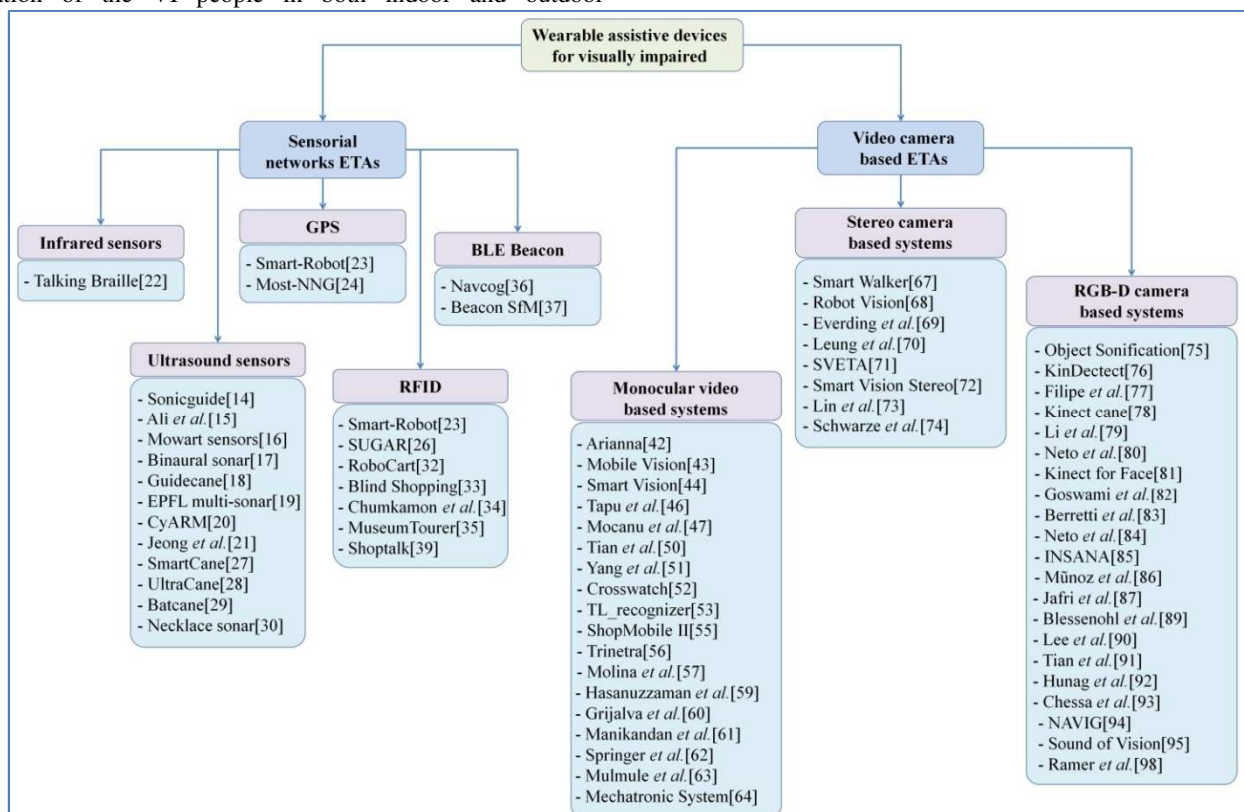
ation of the VI people in both indoor and outdoor

Wearable assistive devices for visually impaired

Sensorial networks ETAs

Infrared sensors
- Talking Braille[22]

GPS
- Smart-Robot[23]
- Most-NNG[24]

BLE Beacon
- Navcog[36]
- Beacon SfM[37]

Ultrasound sensors
- Sonicguide[14]
- Ali *et al.*[15]
- Mowart sensors[16]
- Binaural sonar[17]
- Guidecane[18]
- EPFL multi-sonar[19]
- CyARM[20]
- Jeong *et al.*[21]
- SmartCane[27]
- UltraCane[28]
- Batcane[29]
- Necklace sonar[30]

RFID
- Smart-Robot[23]
- SUGAR[26]
- RoboCart[32]
- Blind Shopping[33]
- Chumkamon *et al.*[34]
- MuseumTourer[35]
- Shoptalk[39]

Video camera based ETAs

Stereo camera based systems
- Smart Walker[67]
- Robot Vision[68]
- Everding *et al.*[69]
- Leung *et al.*[70]
- SVETA[71]
- Smart Vision Stereo[72]
- Lin *et al.*[73]
- Schwarze *et al.*[74]

Monocular video based systems
- Arianna[42]
- Mobile Vision[43]
- Smart Vision[44]
- Tapu *et al.*[46]
- Mocanu *et al.*[47]
- Tian *et al.*[50]
- Yang *et al.*[51]
- Crosswatch[52]
- TL_recognizer[53]
- ShopMobile II[55]
- Trinetra[56]
- Molina *et al.*[57]
- Hasanuzzaman *et al.*[59]
- Grijalva *et al.*[60]
- Manikandan *et al.*[61]
- Springer *et al.*[62]
- Mulmule *et al.*[63]
- Mechatronic System[64]

RGB-D camera based systems
- Object Sonification[75]
- KinDectect[76]
- Filipe *et al.*[77]
- Kinect cane[78]
- Li *et al.*[79]
- Neto *et al.*[80]
- Kinect for Face[81]
- Goswami *et al.*[82]
- Berretti *et al.*[83]
- Neto *et al.*[84]
- INSANA[85]
- Mũnoz *et al.*[86]
- Jafri *et al.*[87]
- Blessenohl *et al.*[89]
- Lee *et al.*[90]
- Tian *et al.*[91]
- Hunag *et al.*[92]
- Chessa *et al.*[93]
- NAVIG[94]
- Sound of Vision[95]
- Ramer *et al.*[98]